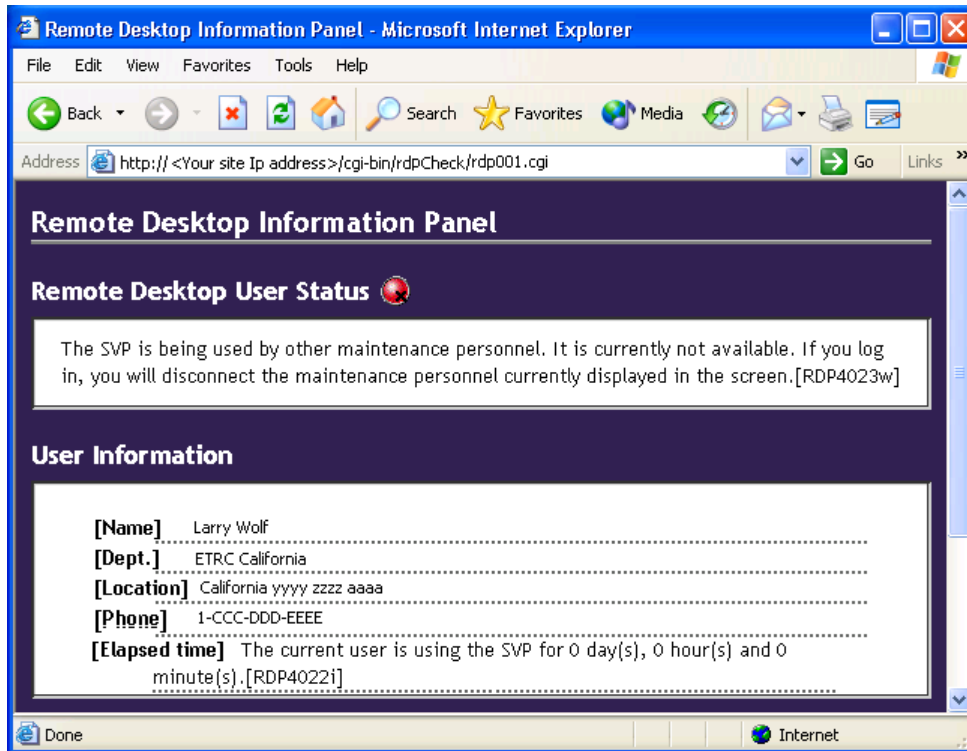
Remote Desktop Information Panel - Microsoft Internet Explorer

File Edit View Favorites Tools Help

Back Search Favorites Media

Address http:// <Your site Ip address>/cgi-bin/rdpCheck/rdp001.cgi Go Links

Remote Desktop Information Panel

Remote Desktop User Status

The SVP is being used by other maintenance personnel. It is currently not available. If you log in, you will disconnect the maintenance personnel currently displayed in the screen.[RDP4023w]

User Information

[Name] Larry Wolf
[Dept.] ETRC California
[Location] California yyyy zzzz aaaa
[Phone] 1-CCC-DDD-EEEE
[Elapsed time] The current user is using the SVP for 0 day(s), 0 hour(s) and 0 minute(s).[RDP4022i]

Done Internet